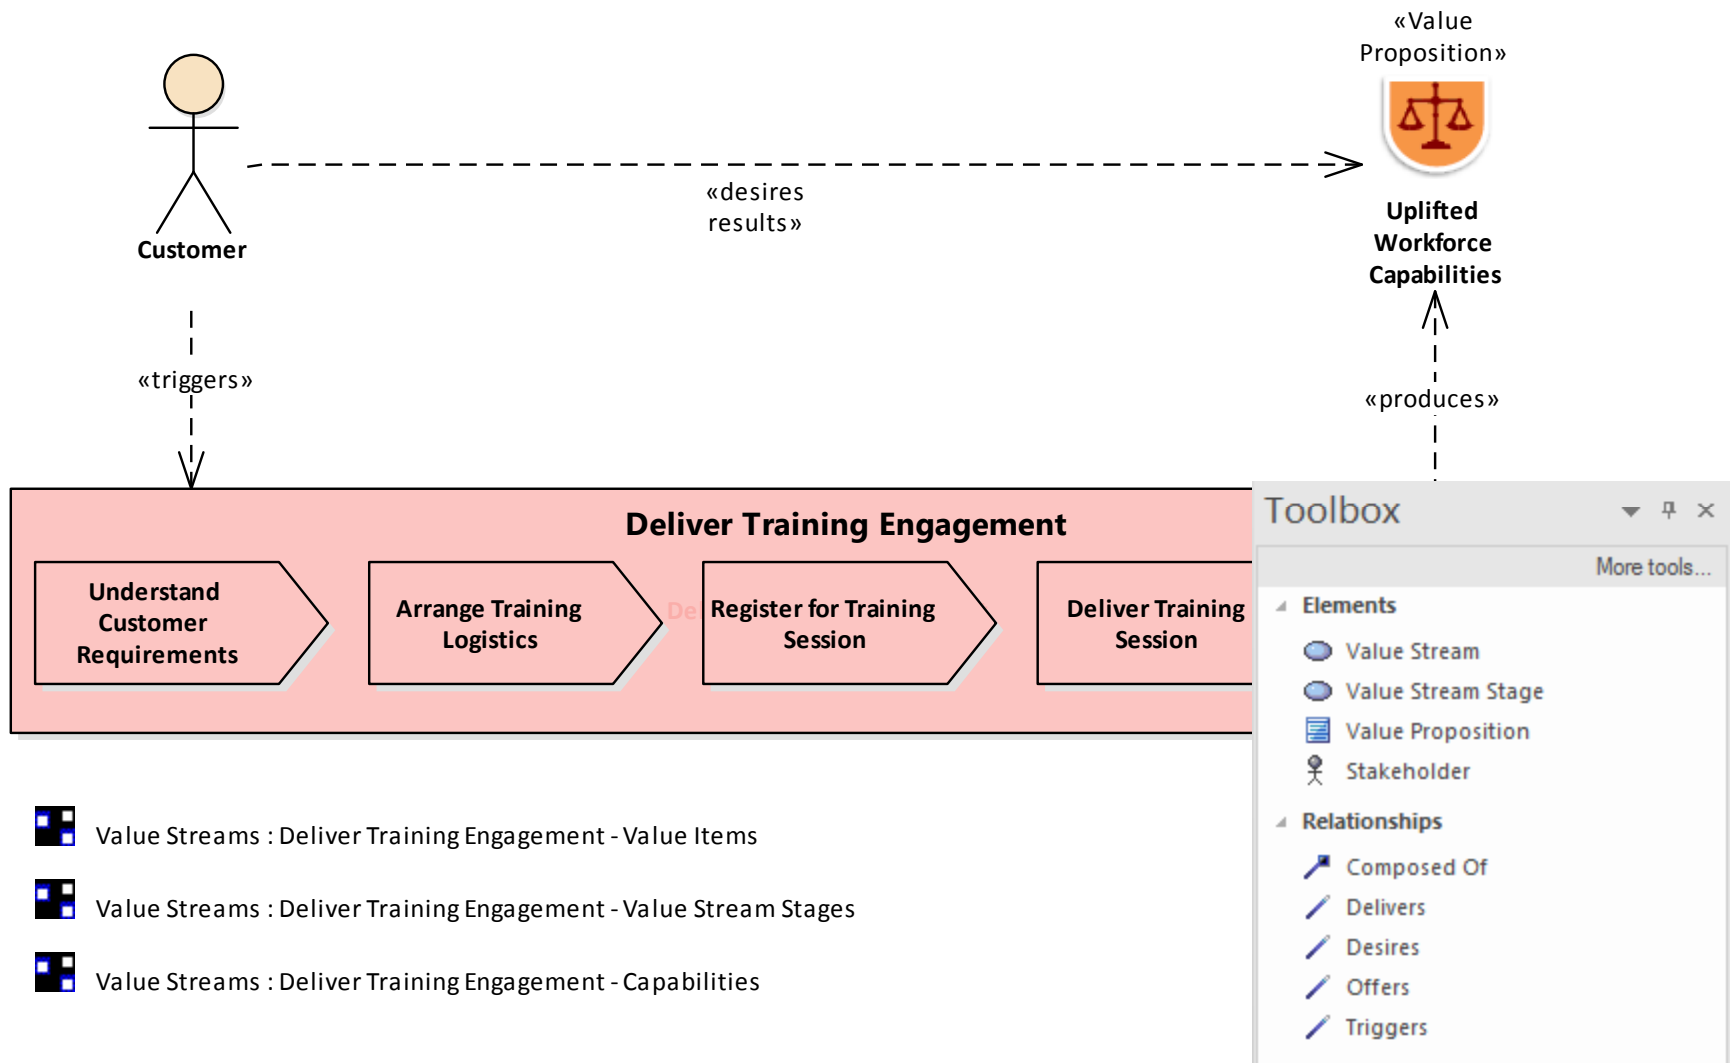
«Value Proposition»

Customer

«desires results»

Uplifted Workforce Capabilities

«triggers»

«produces»

Deliver Training Engagement

Understand Customer Requirements

Arrange Training Logistics

De

Register for Training Session

Deliver Training Session

Value Streams : Deliver Training Engagement - Value Items

Value Streams : Deliver Training Engagement - Value Stream Stages

Value Streams : Deliver Training Engagement - Capabilities

Toolbox

More tools...

Elements

Value Stream

Value Stream Stage

Value Proposition

Stakeholder

Relationships

Composed Of

Delivers

Desires

Offers

Triggers